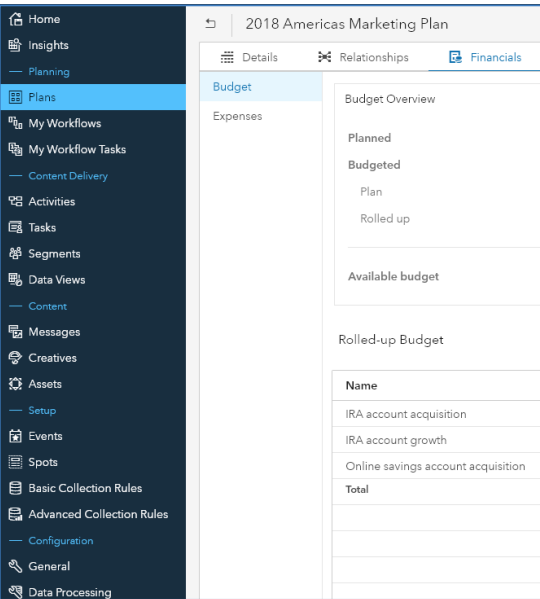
Home
Insights
— Planning
Plans
My Workflows
My Workflow Tasks
— Content Delivery
Activities
Tasks
Segments
Data Views
— Content
Messages
Creatives
Assets
— Setup
Events
Spots
Basic Collection Rules
Advanced Collection Rules
— Configuration
General
Data Processing

2018 Americas Marketing Plan

Details
Relationships
Financials

Budget
Expenses

Budget Overview

Planned
Budgeted
Plan
Rolled up

Available budget

Rolled-up Budget

| Name |
|---|
| IRA account acquisition |
| IRA account growth |
| Online savings account acquisition |
| Total |